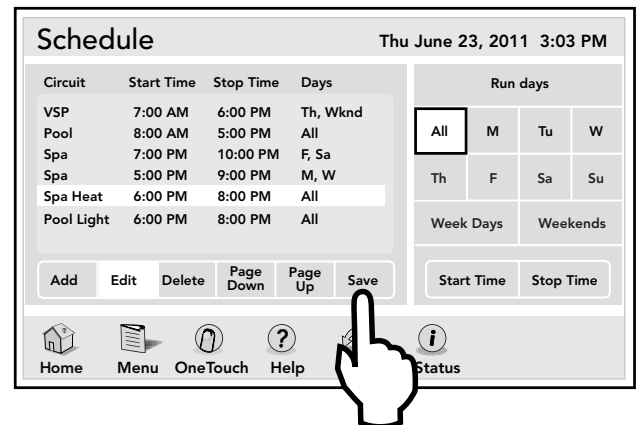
Schedule

Thu June 23, 2011 3:03 PM

| Circuit | Start Time | Stop Time | Days |
|---|---|---|---|
| VSP | 7:00 AM | 6:00 PM | Th, Wknd |
| Pool | 8:00 AM | 5:00 PM | All |
| Spa | 7:00 PM | 10:00 PM | F, Sa |
| Spa | 5:00 PM | 9:00 PM | M, W |
| Spa Heat | 6:00 PM | 8:00 PM | All |
| Pool Light | 6:00 PM | 8:00 PM | All |

Add Edit Delete Page Down Page Up Save

Run days

All M Tu W
Th F Sa Su
Week Days Weekends

Start Time Stop Time

Home Menu OneTouch Help Status